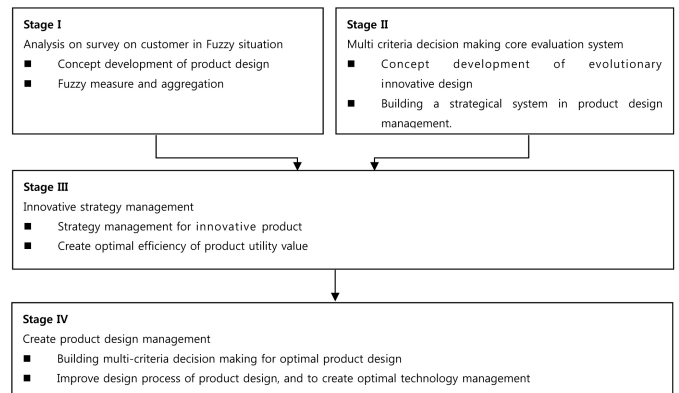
**Stage I**

Analysis on survey on customer in Fuzzy situation

- Concept development of product design
- Fuzzy measure and aggregation

**Stage II**

Multi criteria decision making core evaluation system

- Concept development of evolutionary innovative design
- Building a strategical system in product design management.

**Stage III**

Innovative strategy management

- Strategy management for innovative product
- Create optimal efficiency of product utility value

**Stage IV**

Create product design management

- Building multi-criteria decision making for optimal product design
- Improve design process of product design, and to create optimal technology management